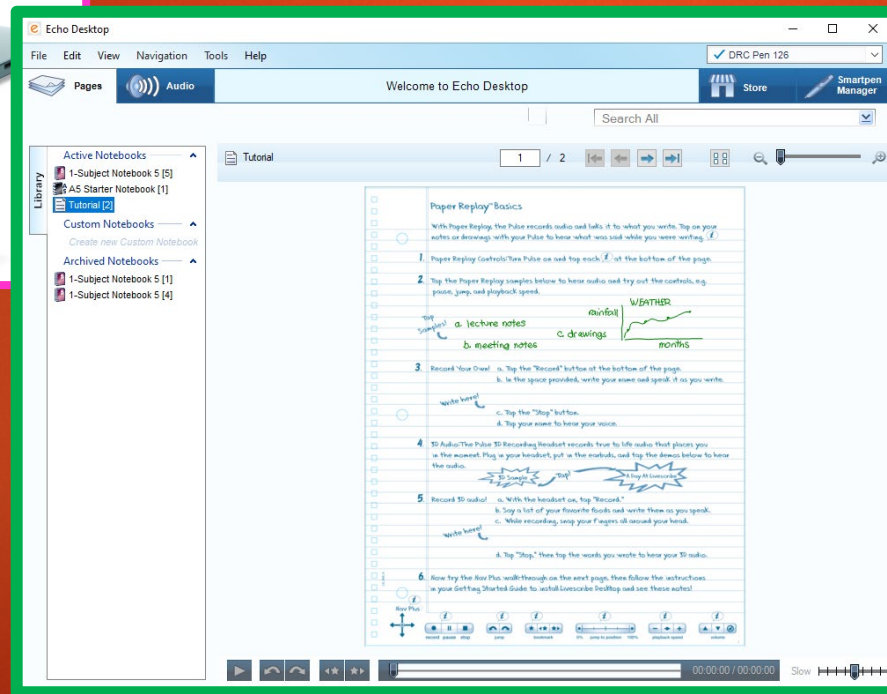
Echo Desktop

File Edit View Navigation Tools Help

DRC Pen 126

Pages Audio

Welcome to Echo Desktop

Store

Smartpen Manager

Search All

Library

Active Notebooks
1-Subject Notebook 5 [5]
A5 Starter Notebook [1]
Tutorial [2]

Custom Notebooks
Create new Custom Notebook

Archived Notebooks
1-Subject Notebook 5 [1]
1-Subject Notebook 5 [4]

Tutorial

1 / 2

Paper Replay™ Basics

With Paper Replay, the Pulse records audio and links it to what you write. Tap on your notes or drawings with your Pulse to hear what was said while you were writing.

1. Paper Replay Controls: Turn Pulse on and tap each at the bottom of the page.

2. Tap the Paper Replay samples below to hear audio and try out the controls, e.g. pause, jump, and playback speed.

Tap Samples! a. lecture notes
b. meeting notes
c. drawings
WEATHER
Rainfall
months

3. Record Your Own! a. Tap the "Record" button at the bottom of the page.
b. In the space provided, write your name and speak it as you write.

Write here!

c. Tap the "Stop" button.
d. Tap your name to hear your voice.

4. 3D Audio: The Pulse 3D Recording Headset records true to life audio that places you in the moment. Plug in your headset, put in the earbuds, and tap the demos below to hear the audio.

3D Sample Tap! 3 Day @ Livescribe

5. Record 3D audio! a. With the headset on, tap "Record."
b. Say a list of your favorite foods and write them as you speak.
c. While recording, snap your fingers all around your head.

Write here!

d. Tap "Stop," then tap the words you wrote to hear your 3D audio.

6. Now try the Nav Plus walk-through on the next page, then follow the instructions in your Getting Started Guide to install Livescribe Desktop and see these notes!

Nav Plus

record pause stop jump bookmark 0% jump to position 100% playback speed volume

00:00:00 / 00:00:00

Slow